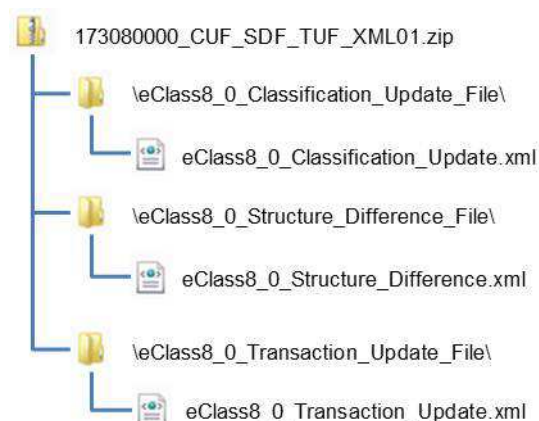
173080000_CUF_SDF_TUF_XML01.zip

\eClass8_0_Classification_Update_File\

eClass8_0_Classification_Update.xml

\eClass8_0_Structure_Difference_File\

eClass8_0_Structure_Difference.xml

\eClass8_0_Transaction_Update_File\

eClass8_0_Transaction_Update.xml